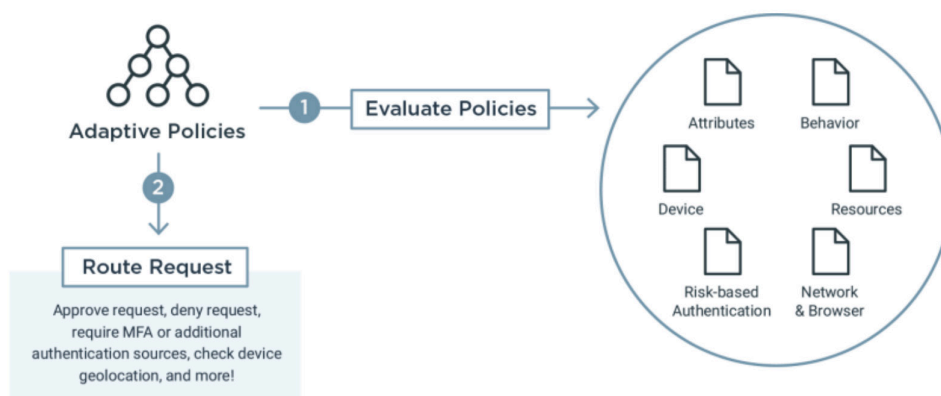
Adaptive Policies

1

Evaluate Policies

2

Route Request

Approve request, deny request, require MFA or additional authentication sources, check device geolocation, and more!

Attributes

Behavior

Device

Resources

Risk-based Authentication

Network & Browser